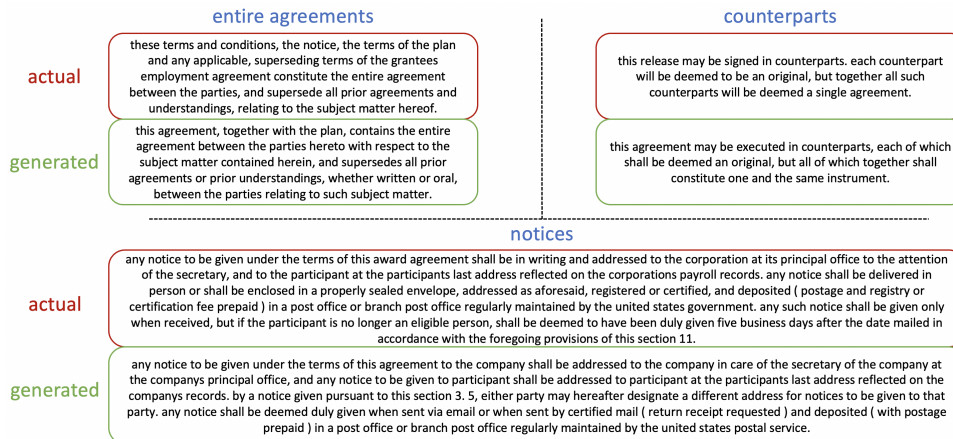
entire agreements

actual

these terms and conditions, the notice, the terms of the plan and any applicable, superseding terms of the grantees employment agreement constitute the entire agreement between the parties, and supersede all prior agreements and understandings, relating to the subject matter hereof.

generated

this agreement, together with the plan, contains the entire agreement between the parties hereto with respect to the subject matter contained herein, and supersedes all prior agreements or prior understandings, whether written or oral, between the parties relating to such subject matter.

counterparts

this release may be signed in counterparts. each counterpart will be deemed to be an original, but together all such counterparts will be deemed a single agreement.

this agreement may be executed in counterparts, each of which shall be deemed an original, but all of which together shall constitute one and the same instrument.

notices

actual

any notice to be given under the terms of this award agreement shall be in writing and addressed to the corporation at its principal office to the attention of the secretary, and to the participant at the participants last address reflected on the corporations payroll records. any notice shall be delivered in person or shall be enclosed in a properly sealed envelope, addressed as aforesaid, registered or certified, and deposited ( postage and registry or certification fee prepaid ) in a post office or branch post office regularly maintained by the united states government. any such notice shall be given only when received, but if the participant is no longer an eligible person, shall be deemed to have been duly given five business days after the date mailed in accordance with the foregoing provisions of this section 11.

generated

any notice to be given under the terms of this agreement to the company shall be addressed to the company in care of the secretary of the company at the companys principal office, and any notice to be given to participant shall be addressed to participant at the participants last address reflected on the companys records. by a notice given pursuant to this section 3. 5, either party may hereafter designate a different address for notices to be given to that party. any notice shall be deemed duly given when sent via email or when sent by certified mail ( return receipt requested ) and deposited ( with postage prepaid ) in a post office or branch post office regularly maintained by the united states postal service.